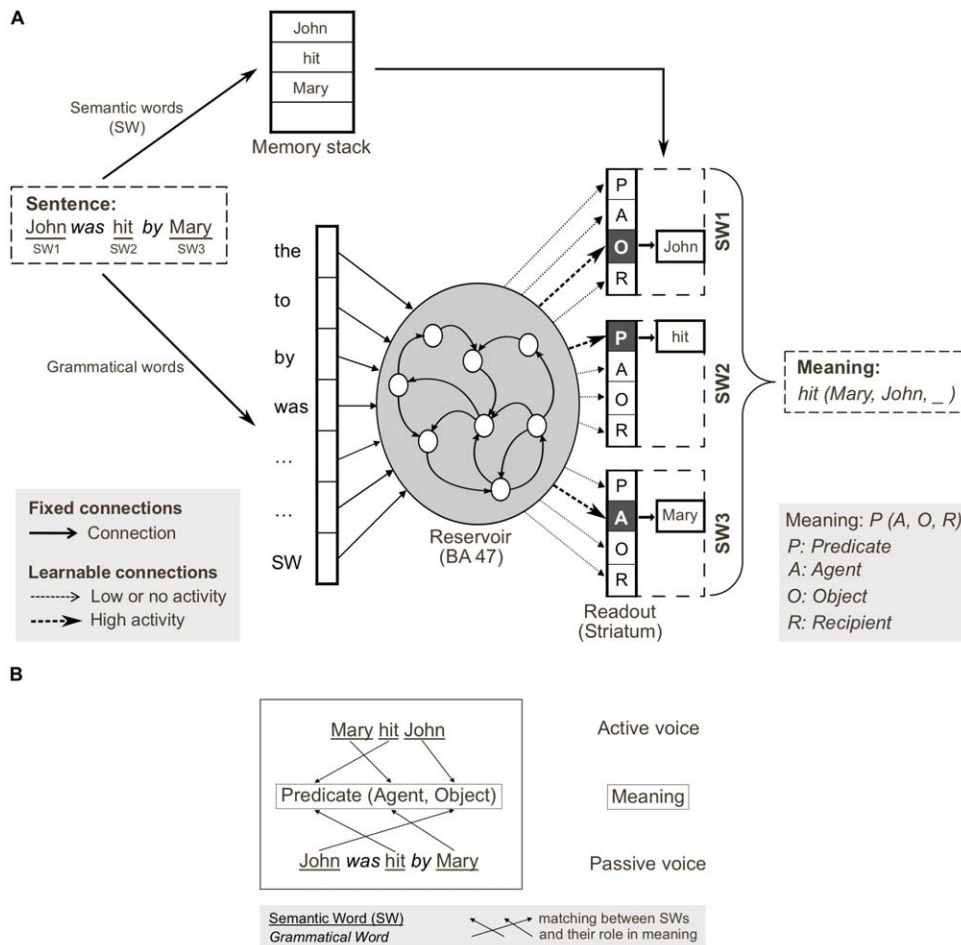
A

John
hit
Mary

Memory stack

Semantic words (SW)

Sentence:
John was hit by Mary
SW1 SW2 SW3

Grammatical words

the
to
by
was
...
...
SW

Reservoir (BA 47)

P
A
O
R
John
SW1

P
A
O
R
hit
SW2

P
A
O
R
Mary
SW3

Readout (Striatum)

Meaning:
hit (Mary, John, _ )

Fixed connections
Connection
Learnable connections
Low or no activity
High activity

Meaning: P (A, O, R)
P: Predicate
A: Agent
O: Object
R: Recipient

B

Mary hit John
Predicate (Agent, Object)
John was hit by Mary

Active voice
Meaning
Passive voice

Semantic Word (SW)
Grammatical Word
matching between SWs and their role in meaning